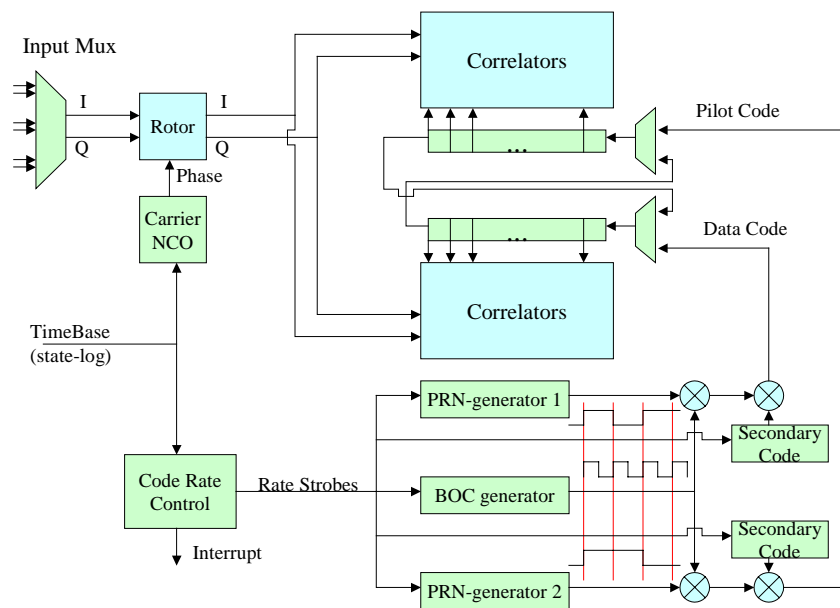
Input Mux

I

Q

Rotor

I

Q

Phase

Carrier NCO

Correlators

...

Pilot Code

...

Data Code

Correlators

TimeBase (state-log)

PRN-generator 1

Secondary Code

Code Rate Control

Rate Strobes

BOC generator

Secondary Code

Interrupt

PRN-generator 2